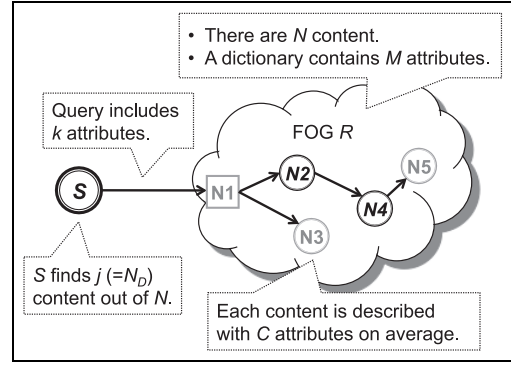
• There are $N$ content.
• A dictionary contains $M$ attributes.

Query includes $k$ attributes.

FOG $R$

$S$

N1

$N2$

N3

$N4$

N5

$S$ finds $j$ (=$N_D$) content out of $N$.

Each content is described with $C$ attributes on average.